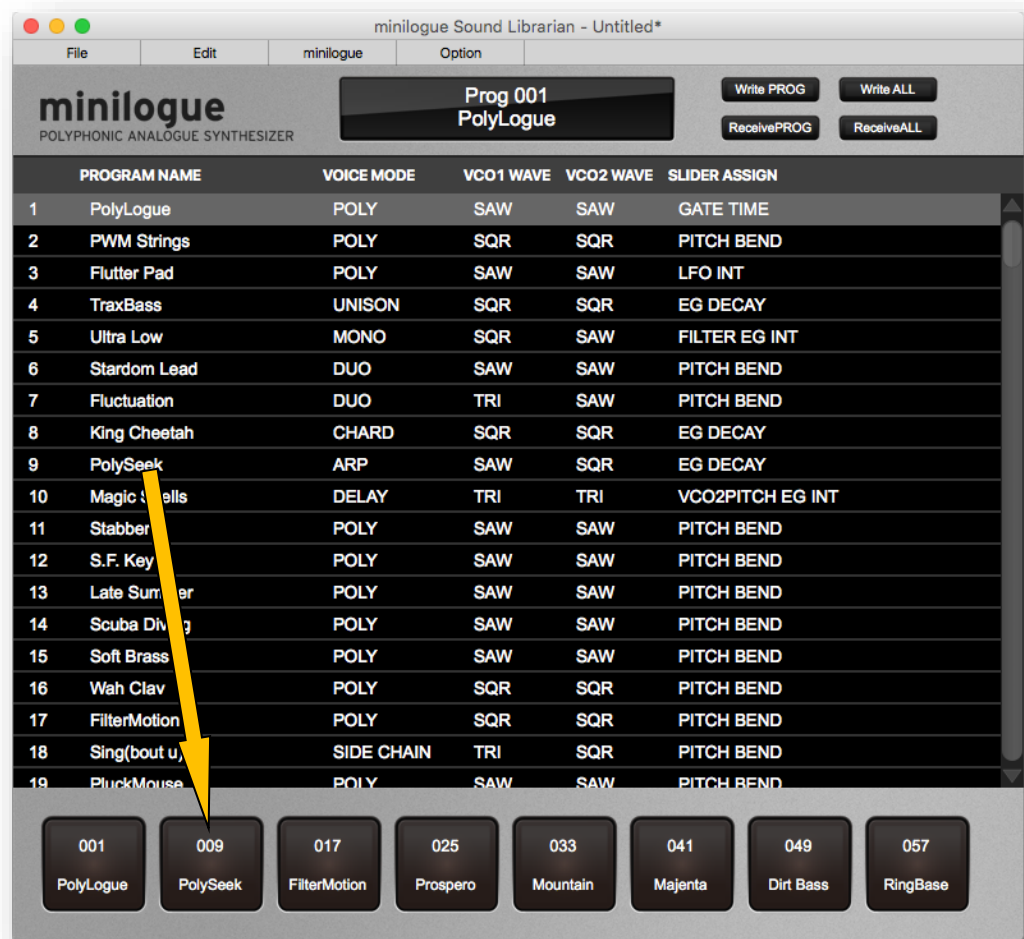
minilogue Sound Librarian - Untitled*

File | Edit | minilogue | Option

minilogue
POLYPHONIC ANALOGUE SYNTHESIZER

Prog 001
PolyLogue

Write PROG
Write ALL
ReceivePROG
ReceiveALL

| | PROGRAM NAME | VOICE MODE | VCO1 WAVE | VCO2 WAVE | SLIDER ASSIGN |
|---|---|---|---|---|---|
| 1 | PolyLogue | POLY | SAW | SAW | GATE TIME |
| 2 | PWM Strings | POLY | SQR | SQR | PITCH BEND |
| 3 | Flutter Pad | POLY | SAW | SAW | LFO INT |
| 4 | TraxBass | UNISON | SQR | SQR | EG DECAY |
| 5 | Ultra Low | MONO | SQR | SAW | FILTER EG INT |
| 6 | Stardom Lead | DUO | SAW | SAW | PITCH BEND |
| 7 | Fluctuation | DUO | TRI | SAW | PITCH BEND |
| 8 | King Cheetah | CHARD | SQR | SQR | EG DECAY |
| 9 | PolySeek | ARP | SAW | SQR | EG DECAY |
| 10 | Magic S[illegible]ells | DELAY | TRI | TRI | VCO2PITCH EG INT |
| 11 | Stabber | POLY | SAW | SAW | PITCH BEND |
| 12 | S.F. Key | POLY | SAW | SAW | PITCH BEND |
| 13 | Late Sum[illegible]er | POLY | SAW | SAW | PITCH BEND |
| 14 | Scuba Div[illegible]g | POLY | SAW | SAW | PITCH BEND |
| 15 | Soft Brass | POLY | SAW | SAW | PITCH BEND |
| 16 | Wah Clav | POLY | SQR | SQR | PITCH BEND |
| 17 | FilterMotion | POLY | SQR | SQR | PITCH BEND |
| 18 | Sing(bout u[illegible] | SIDE CHAIN | TRI | SQR | PITCH BEND |
| 19 | PluckMouse | POLY | SAW | SAW | PITCH BEND |

001 PolyLogue
009 PolySeek
017 FilterMotion
025 Prospero
033 Mountain
041 Majenta
049 Dirt Bass
057 RingBase